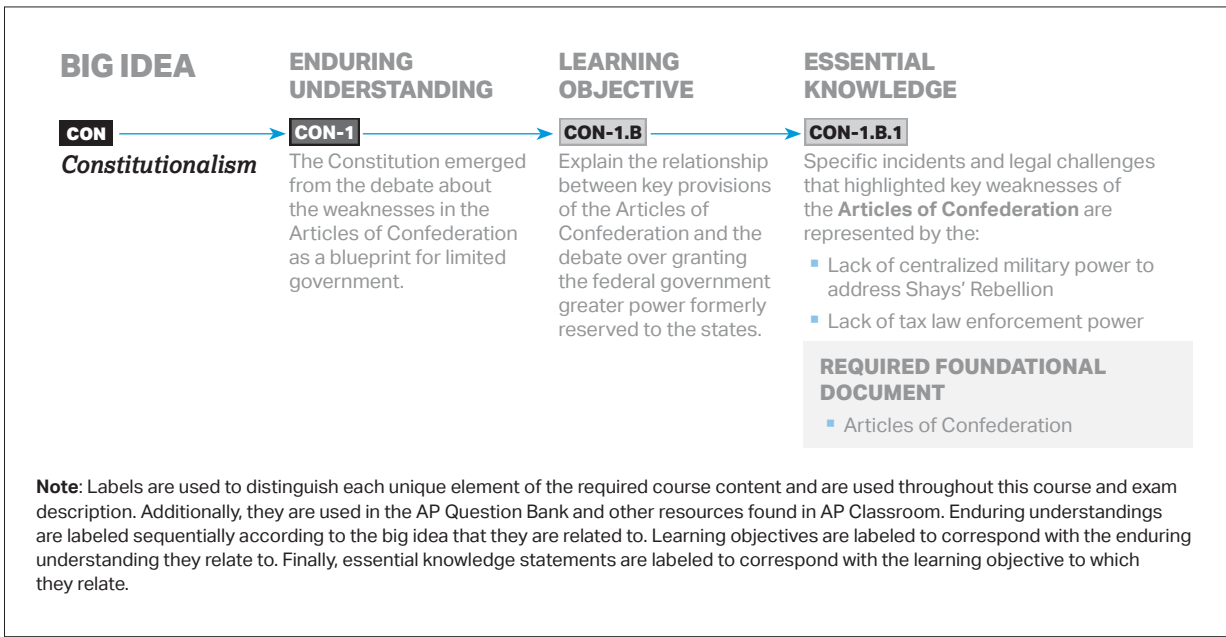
BIG IDEA

CON
*Constitutionalism*

ENDURING UNDERSTANDING

CON-1
The Constitution emerged from the debate about the weaknesses in the Articles of Confederation as a blueprint for limited government.

LEARNING OBJECTIVE

CON-1.B
Explain the relationship between key provisions of the Articles of Confederation and the debate over granting the federal government greater power formerly reserved to the states.

ESSENTIAL KNOWLEDGE

CON-1.B.1
Specific incidents and legal challenges that highlighted key weaknesses of the **Articles of Confederation** are represented by the:
- Lack of centralized military power to address Shays' Rebellion
- Lack of tax law enforcement power

REQUIRED FOUNDATIONAL DOCUMENT
- Articles of Confederation

**Note**: Labels are used to distinguish each unique element of the required course content and are used throughout this course and exam description. Additionally, they are used in the AP Question Bank and other resources found in AP Classroom. Enduring understandings are labeled sequentially according to the big idea that they are related to. Learning objectives are labeled to correspond with the enduring understanding they relate to. Finally, essential knowledge statements are labeled to correspond with the learning objective to which they relate.